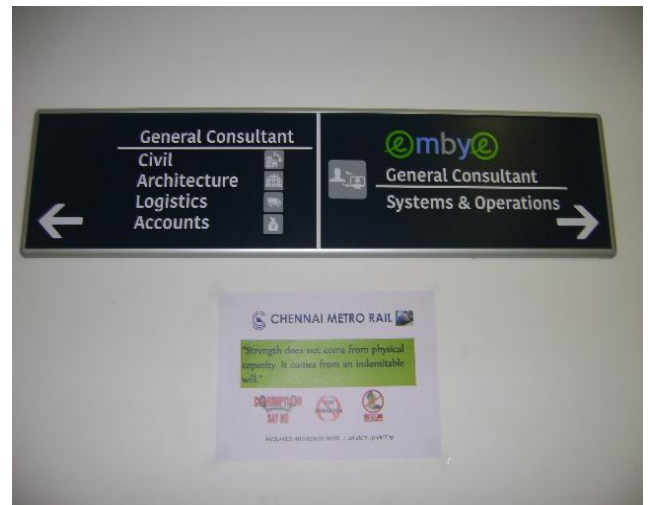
General Consultant
Civil
Architecture
Logistics
Accounts

embye
General Consultant
Systems & Operations

CHENNAI METRO RAIL

"Strength does not come from physical capacity. It comes from an indomitable will."

CORRUPTION SAY NO

VIGILANCE AWARENESS WEEK - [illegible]